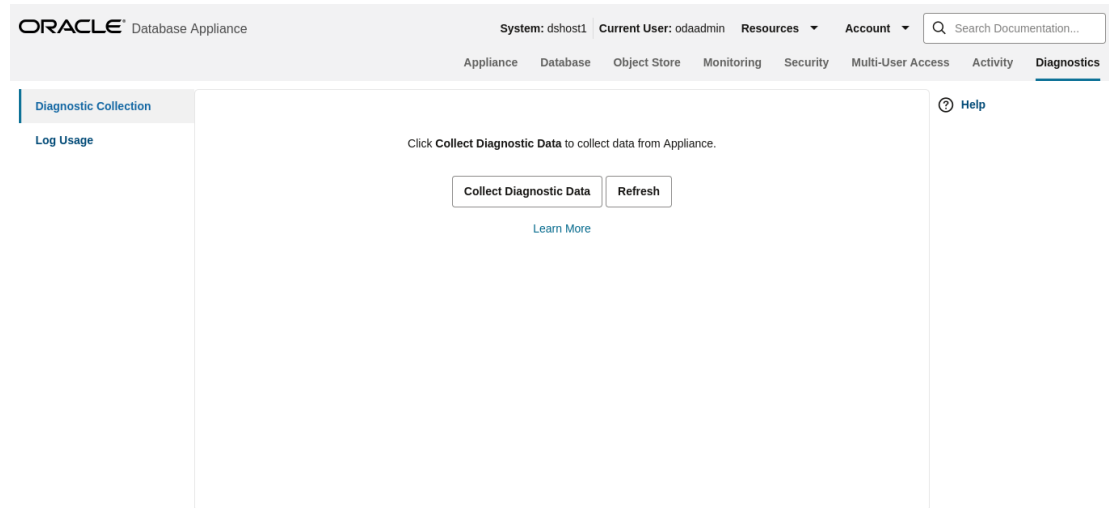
ORACLE® Database Appliance

System: dshost1 | Current User: odaadmin Resources ▼ Account ▼ Search Documentation...

Appliance Database Object Store Monitoring Security Multi-User Access Activity Diagnostics

Diagnostic Collection

Log Usage

Click **Collect Diagnostic Data** to collect data from Appliance.

Collect Diagnostic Data Refresh

Learn More

Help